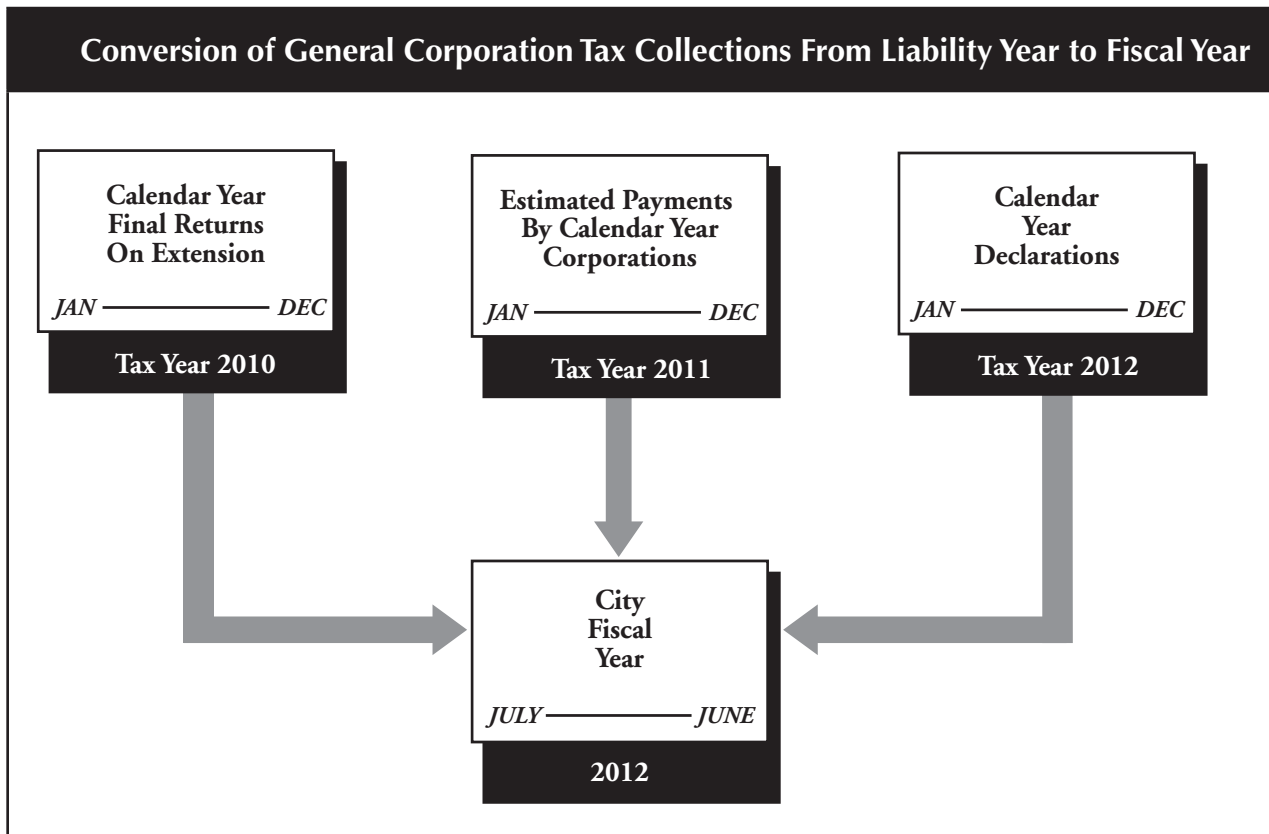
Conversion of General Corporation Tax Collections From Liability Year to Fiscal Year

Calendar Year Final Returns On Extension

JAN — DEC

Tax Year 2010

Estimated Payments By Calendar Year Corporations

JAN — DEC

Tax Year 2011

Calendar Year Declarations

JAN — DEC

Tax Year 2012

City Fiscal Year

JULY — JUNE

2012